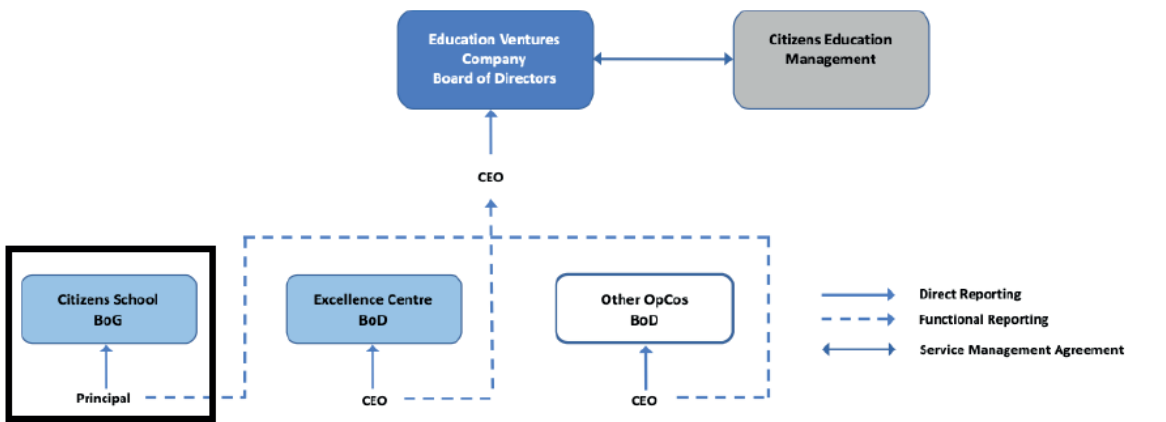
Education Ventures Company Board of Directors

Citizens Education Management

CEO

Citizens School BoG

Principal

Excellence Centre BoD

CEO

Other OpCos BoD

CEO

Direct Reporting

Functional Reporting

Service Management Agreement